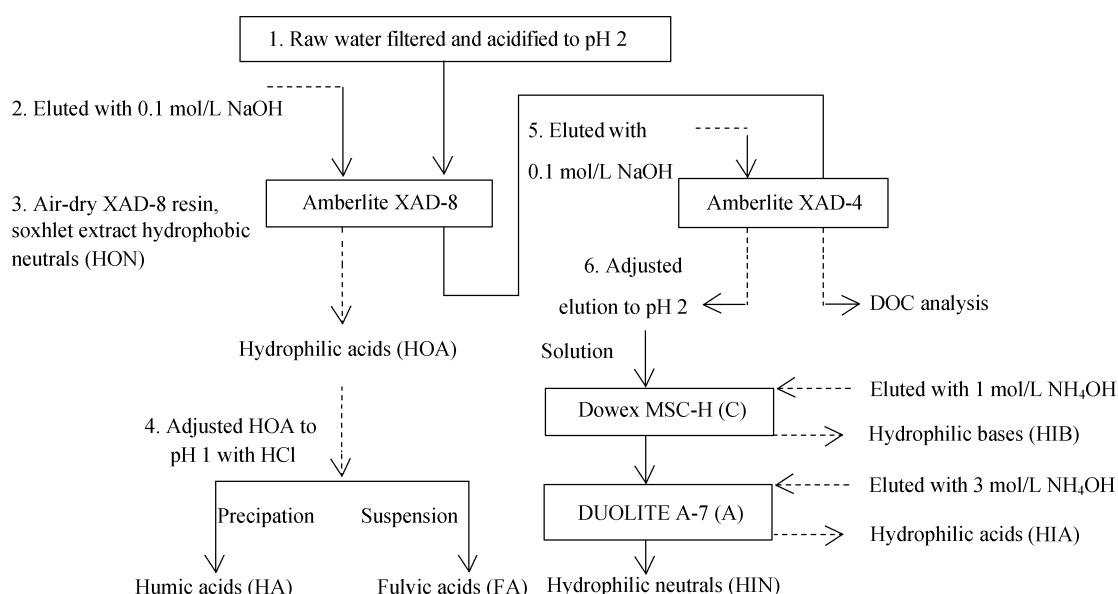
1. Raw water filtered and acidified to pH 2

2. Eluted with 0.1 mol/L NaOH

5. Eluted with 0.1 mol/L NaOH

3. Air-dry XAD-8 resin, soxhlet extract hydrophobic neutrals (HON)

Amberlite XAD-8

Amberlite XAD-4

6. Adjusted elution to pH 2

DOC analysis

Hydrophilic acids (HOA)

Solution

Eluted with 1 mol/L $NH_4OH$

Dowex MSC-H (C)

Hydrophilic bases (HIB)

4. Adjusted HOA to pH 1 with HCl

Eluted with 3 mol/L $NH_4OH$

Precipation

Suspension

DUOLITE A-7 (A)

Hydrophilic acids (HIA)

Humic acids (HA)

Fulvic acids (FA)

Hydrophilic neutrals (HIN)